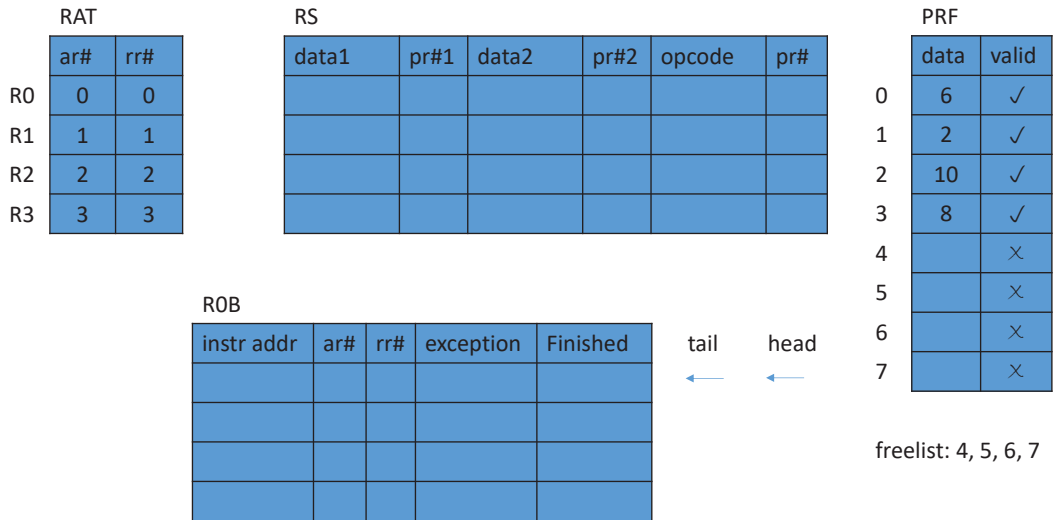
RAT

| | ar# | rr# |
|---|---|---|
| R0 | 0 | 0 |
| R1 | 1 | 1 |
| R2 | 2 | 2 |
| R3 | 3 | 3 |

RS

| data1 | pr#1 | data2 | pr#2 | opcode | pr# |
|---|---|---|---|---|---|
| | | | | | |
| | | | | | |
| | | | | | |
| | | | | | |

PRF

| | data | valid |
|---|---|---|
| 0 | 6 | ✓ |
| 1 | 2 | ✓ |
| 2 | 10 | ✓ |
| 3 | 8 | ✓ |
| 4 | | × |
| 5 | | × |
| 6 | | × |
| 7 | | × |

R0B

| instr addr | ar# | rr# | exception | Finished |
|---|---|---|---|---|
| | | | | |
| | | | | |
| | | | | |
| | | | | |

tail head

freelist: 4, 5, 6, 7